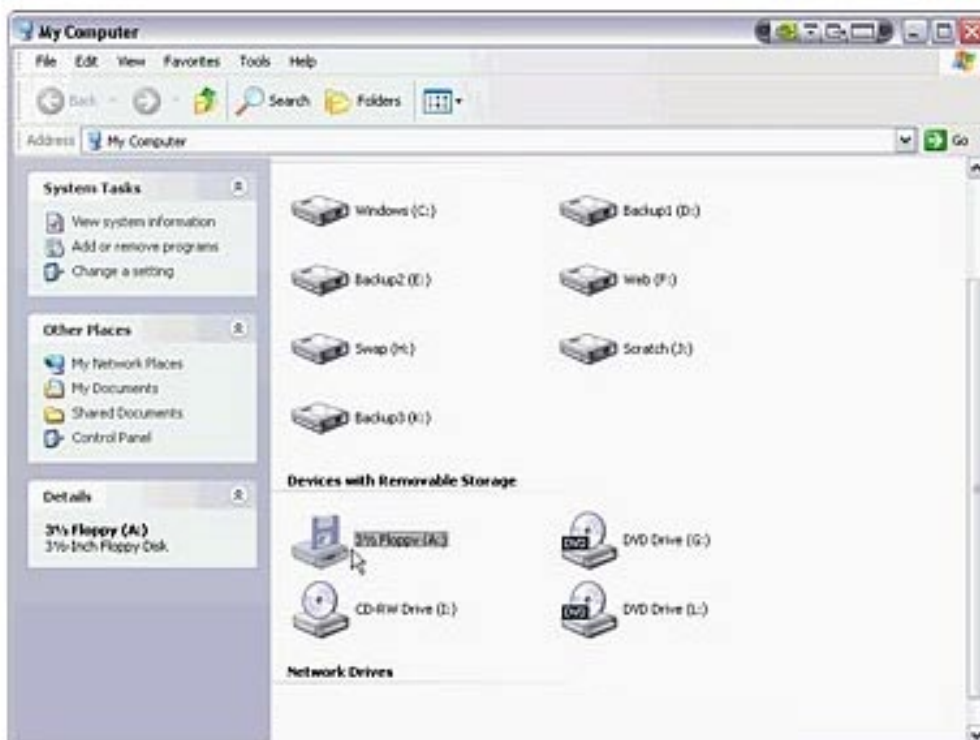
My Computer

File Edit View Favorites Tools Help

Back Search Folders

Address My Computer Go

System Tasks

View system information

Add or remove programs

Change a setting

Other Places

My Network Places

My Documents

Shared Documents

Control Panel

Details

3½ Floppy (A:)

3½-Inch Floppy Disk

Windows (C:)

Backup1 (D:)

Backup2 (E:)

Web (F:)

Swap (H:)

Scratch (J:)

Backup3 (K:)

Devices with Removable Storage

3½ Floppy (A:)

DVD Drive (G:)

CD-RW Drive (I:)

DVD Drive (L:)

Network Drives